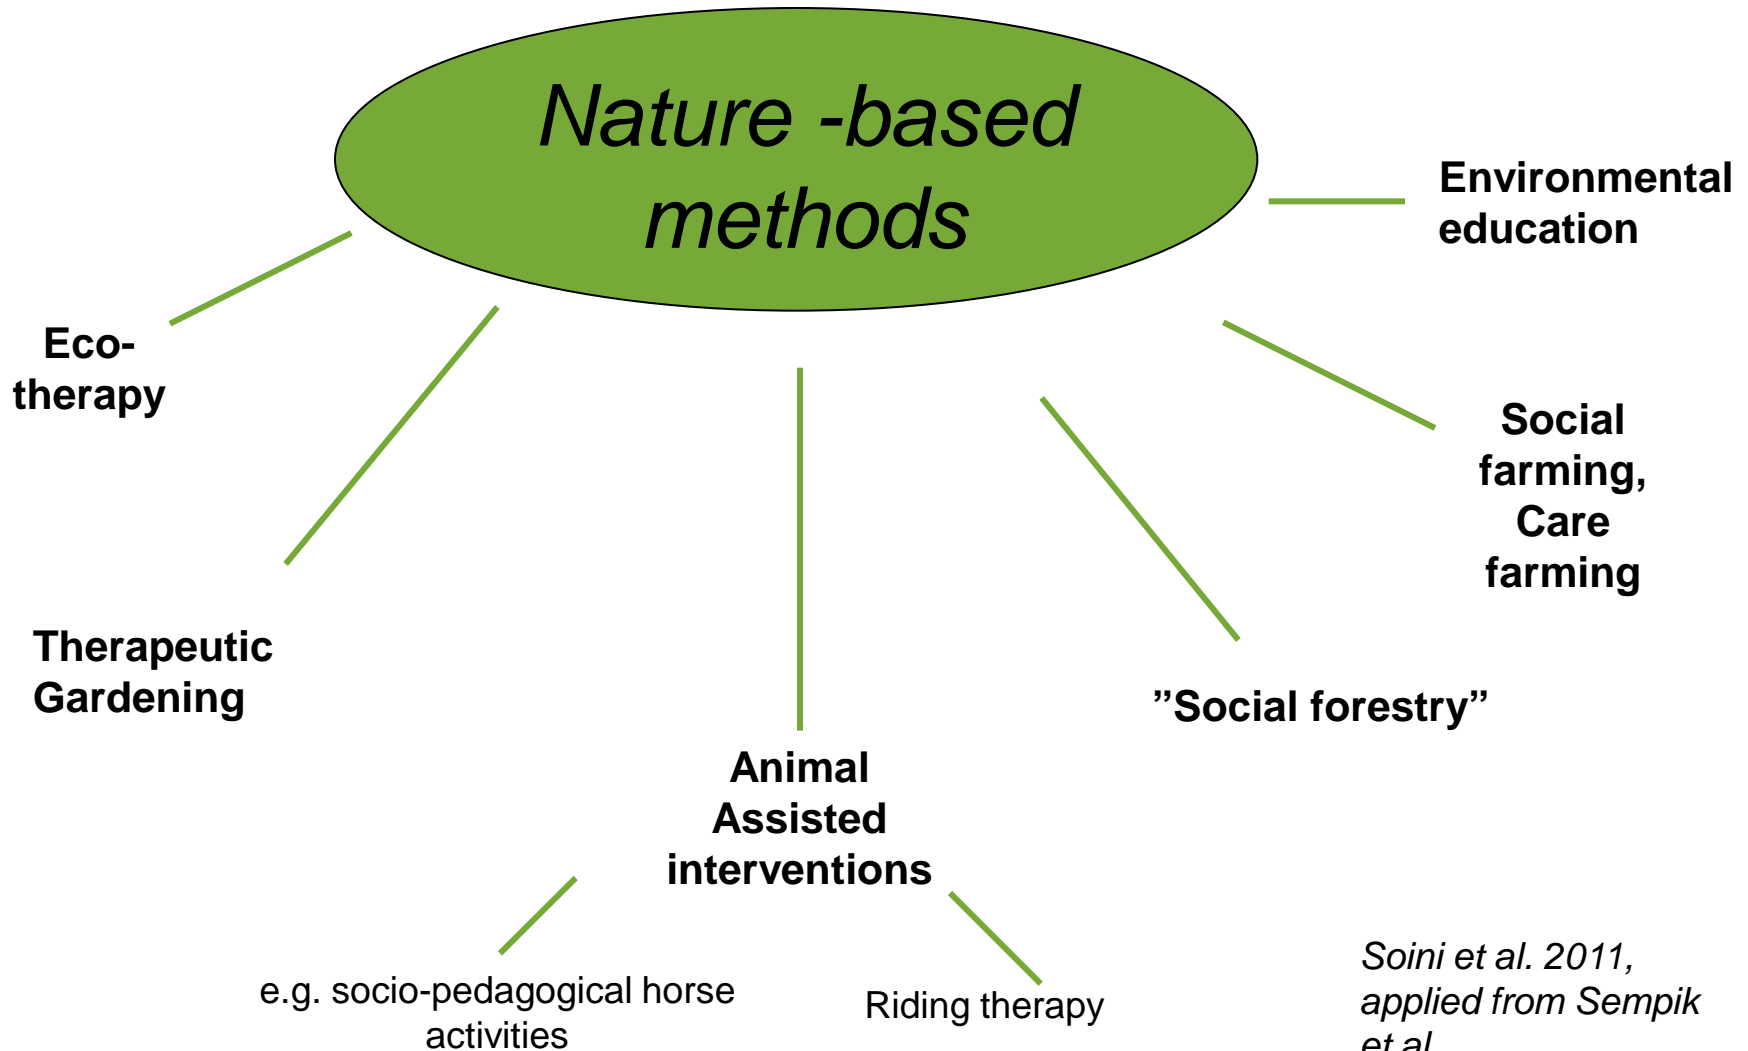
Nature -based methods

Environmental education

Eco-therapy

Social farming, Care farming

Therapeutic Gardening

"Social forestry"

Animal Assisted interventions

e.g. socio-pedagogical horse activities

Riding therapy

Soini et al. 2011, applied from Sempik et al.